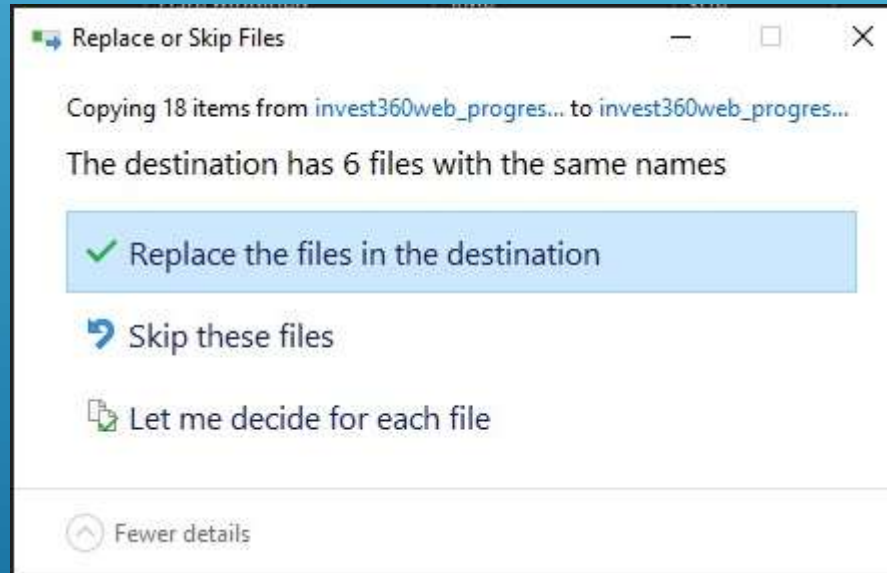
Replace or Skip Files

Copying 18 items from invest360web_progres... to invest360web_progres...

The destination has 6 files with the same names

Replace the files in the destination

Skip these files

Let me decide for each file

Fewer details